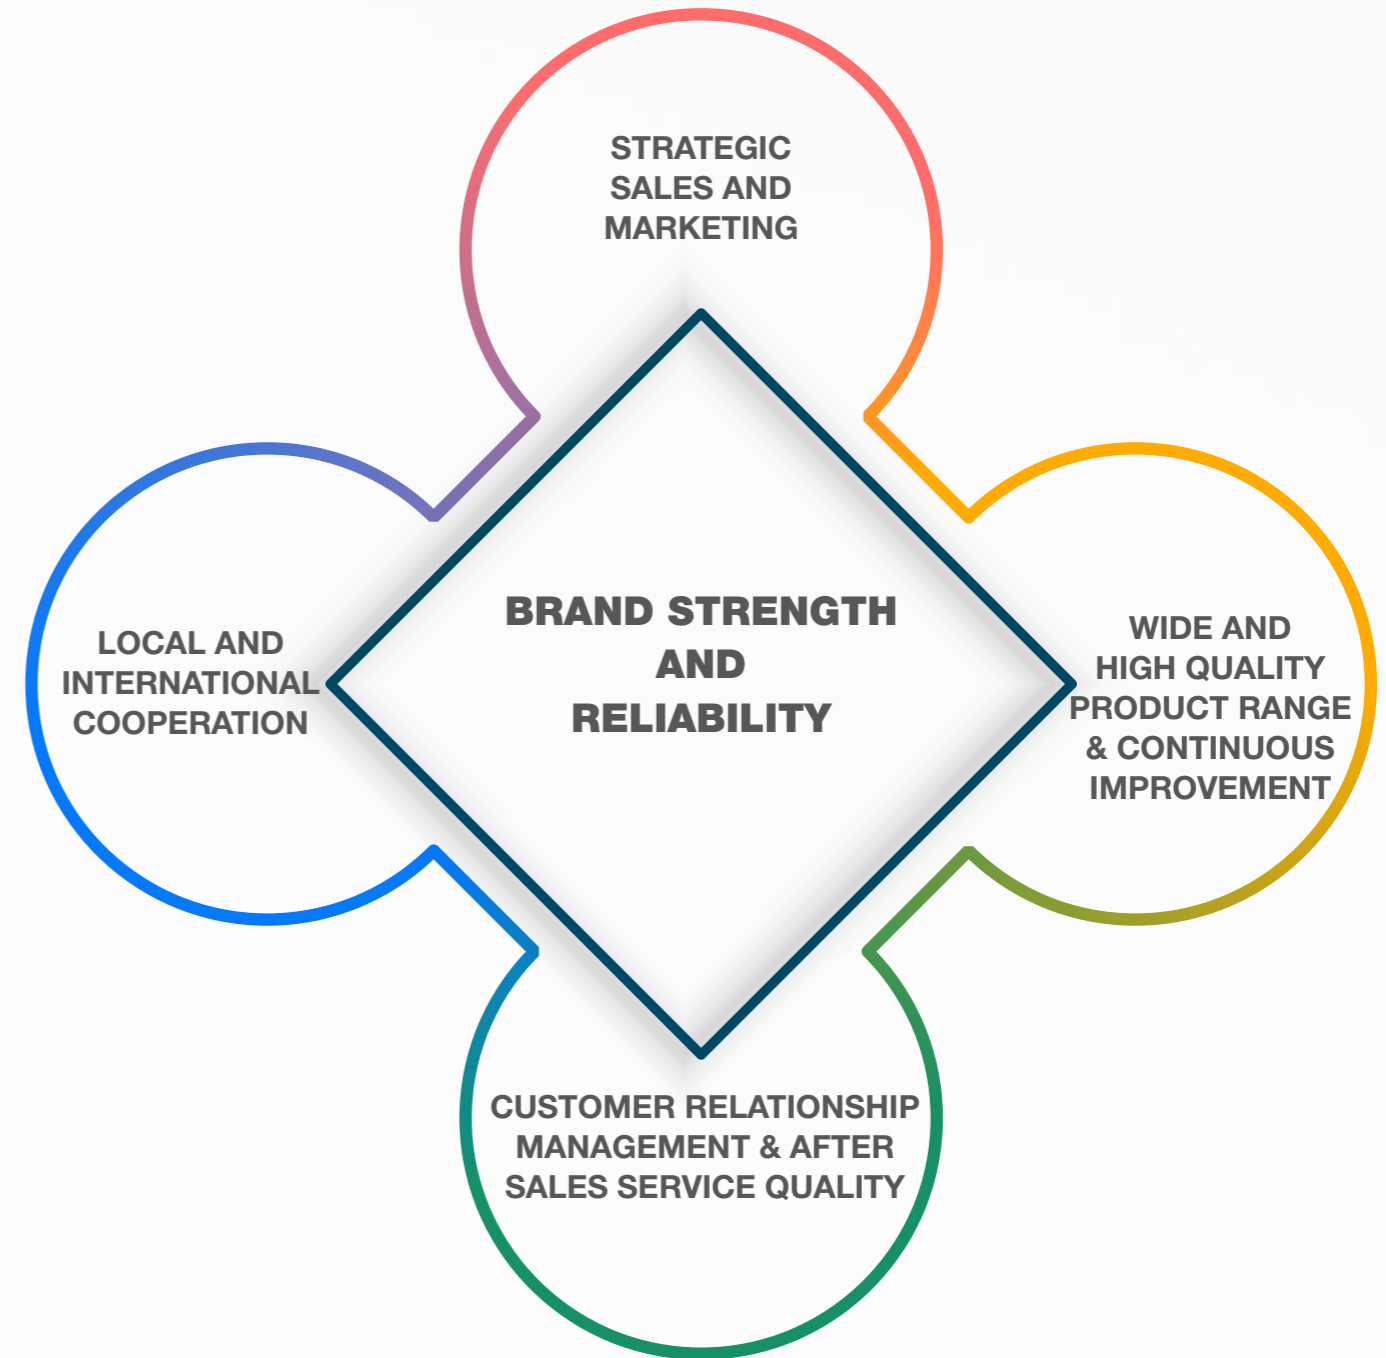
STRATEGIC SALES AND MARKETING

LOCAL AND INTERNATIONAL COOPERATION

BRAND STRENGTH AND RELIABILITY

WIDE AND HIGH QUALITY PRODUCT RANGE & CONTINUOUS IMPROVEMENT

CUSTOMER RELATIONSHIP MANAGEMENT & AFTER SALES SERVICE QUALITY